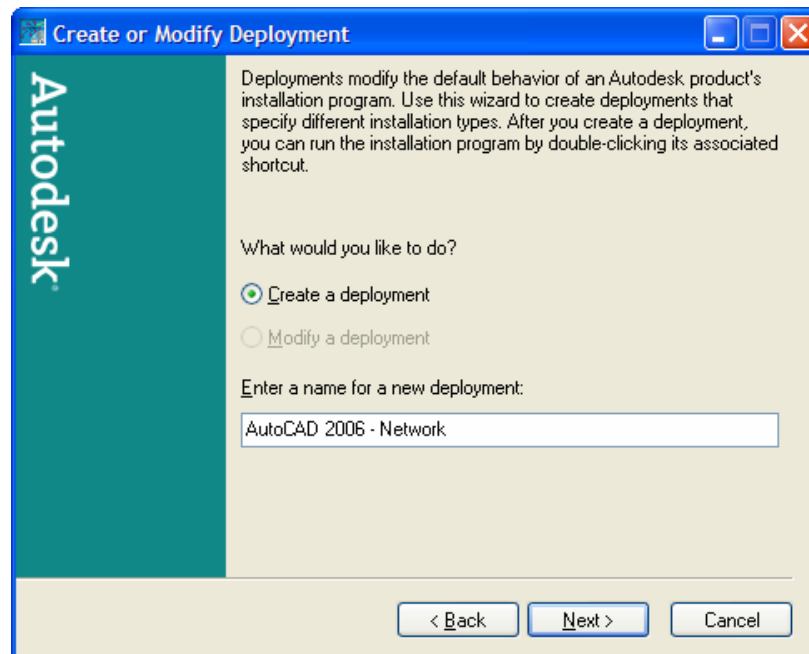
Create or Modify Deployment

Autodesk

Deployments modify the default behavior of an Autodesk product's installation program. Use this wizard to create deployments that specify different installation types. After you create a deployment, you can run the installation program by double-clicking its associated shortcut.

What would you like to do?

Create a deployment

Modify a deployment

Enter a name for a new deployment:

AutoCAD 2006 - Network

< Back

Next >

Cancel